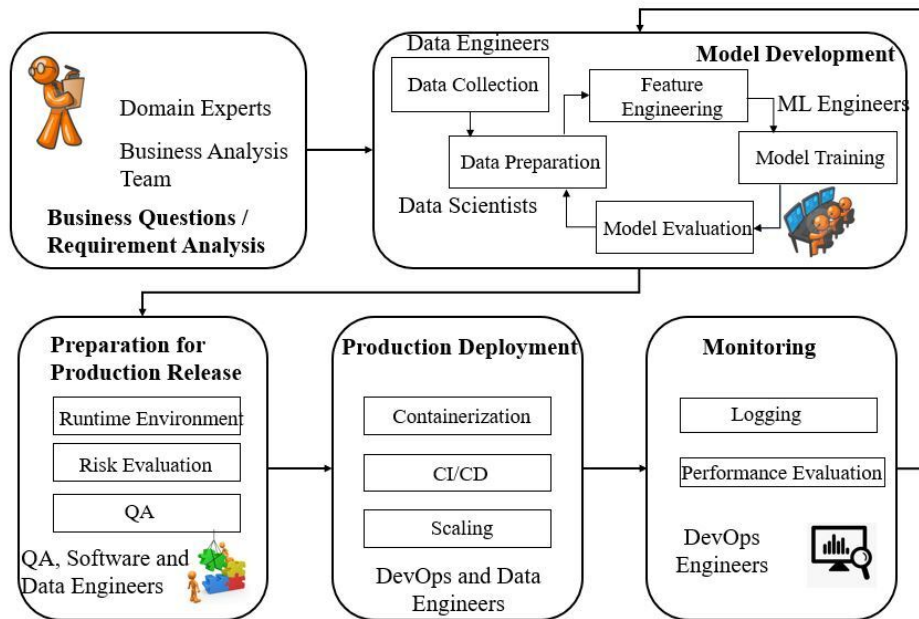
Domain Experts

Business Analysis Team

Business Questions / Requirement Analysis

Data Engineers

Model Development

Data Collection

Feature Engineering

ML Engineers

Data Preparation

Model Training

Data Scientists

Model Evaluation

Preparation for Production Release

Runtime Environment

Risk Evaluation

QA

QA, Software and Data Engineers

Production Deployment

Containerization

CI/CD

Scaling

DevOps and Data Engineers

Monitoring

Logging

Performance Evaluation

DevOps Engineers